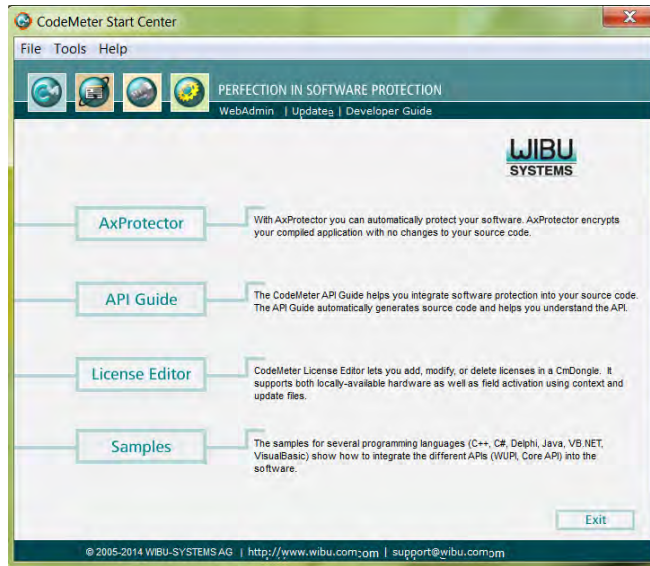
CodeMeter Start Center

File Tools Help

PERFECTION IN SOFTWARE PROTECTION

WebAdmin | Updatea | Developer Guide

WIBU SYSTEMS

AxProtector

With AxProtector you can automatically protect your software. AxProtector encrypts your compiled application with no changes to your source code.

API Guide

The CodeMeter API Guide helps you integrate software protection into your source code. The API Guide automatically generates source code and helps you understand the API.

License Editor

CodeMeter License Editor lets you add, modify, or delete licenses in a CmDongle. It supports both locally-available hardware as well as field activation using context and update files.

Samples

The samples for several programming languages (C++, C#, Delphi, Java, VB.NET, VisualBasic) show how to integrate the different APIs (WUPI, Core API) into the software.

Exit

© 2005-2014 WIBU-SYSTEMS AG | http://www.wibu.comom | support@wibu.comom